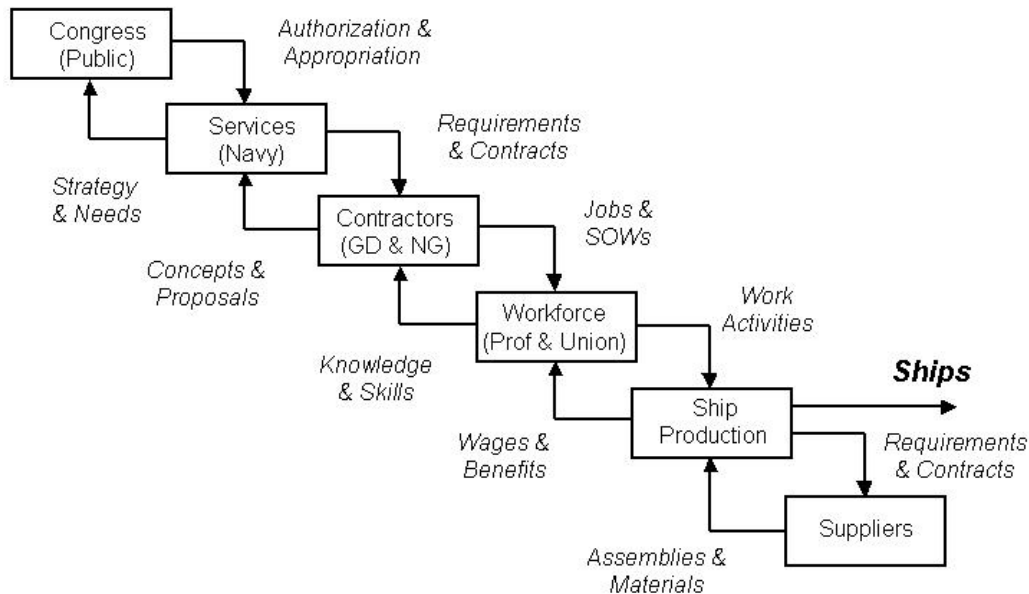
Congress (Public)

Authorization & Appropriation

Services (Navy)

Requirements & Contracts

Strategy & Needs

Contractors (GD & NG)

Jobs & SOWs

Concepts & Proposals

Workforce (Prof & Union)

Work Activities

Knowledge & Skills

**Ships**

Ship Production

Wages & Benefits

Requirements & Contracts

Suppliers

Assemblies & Materials